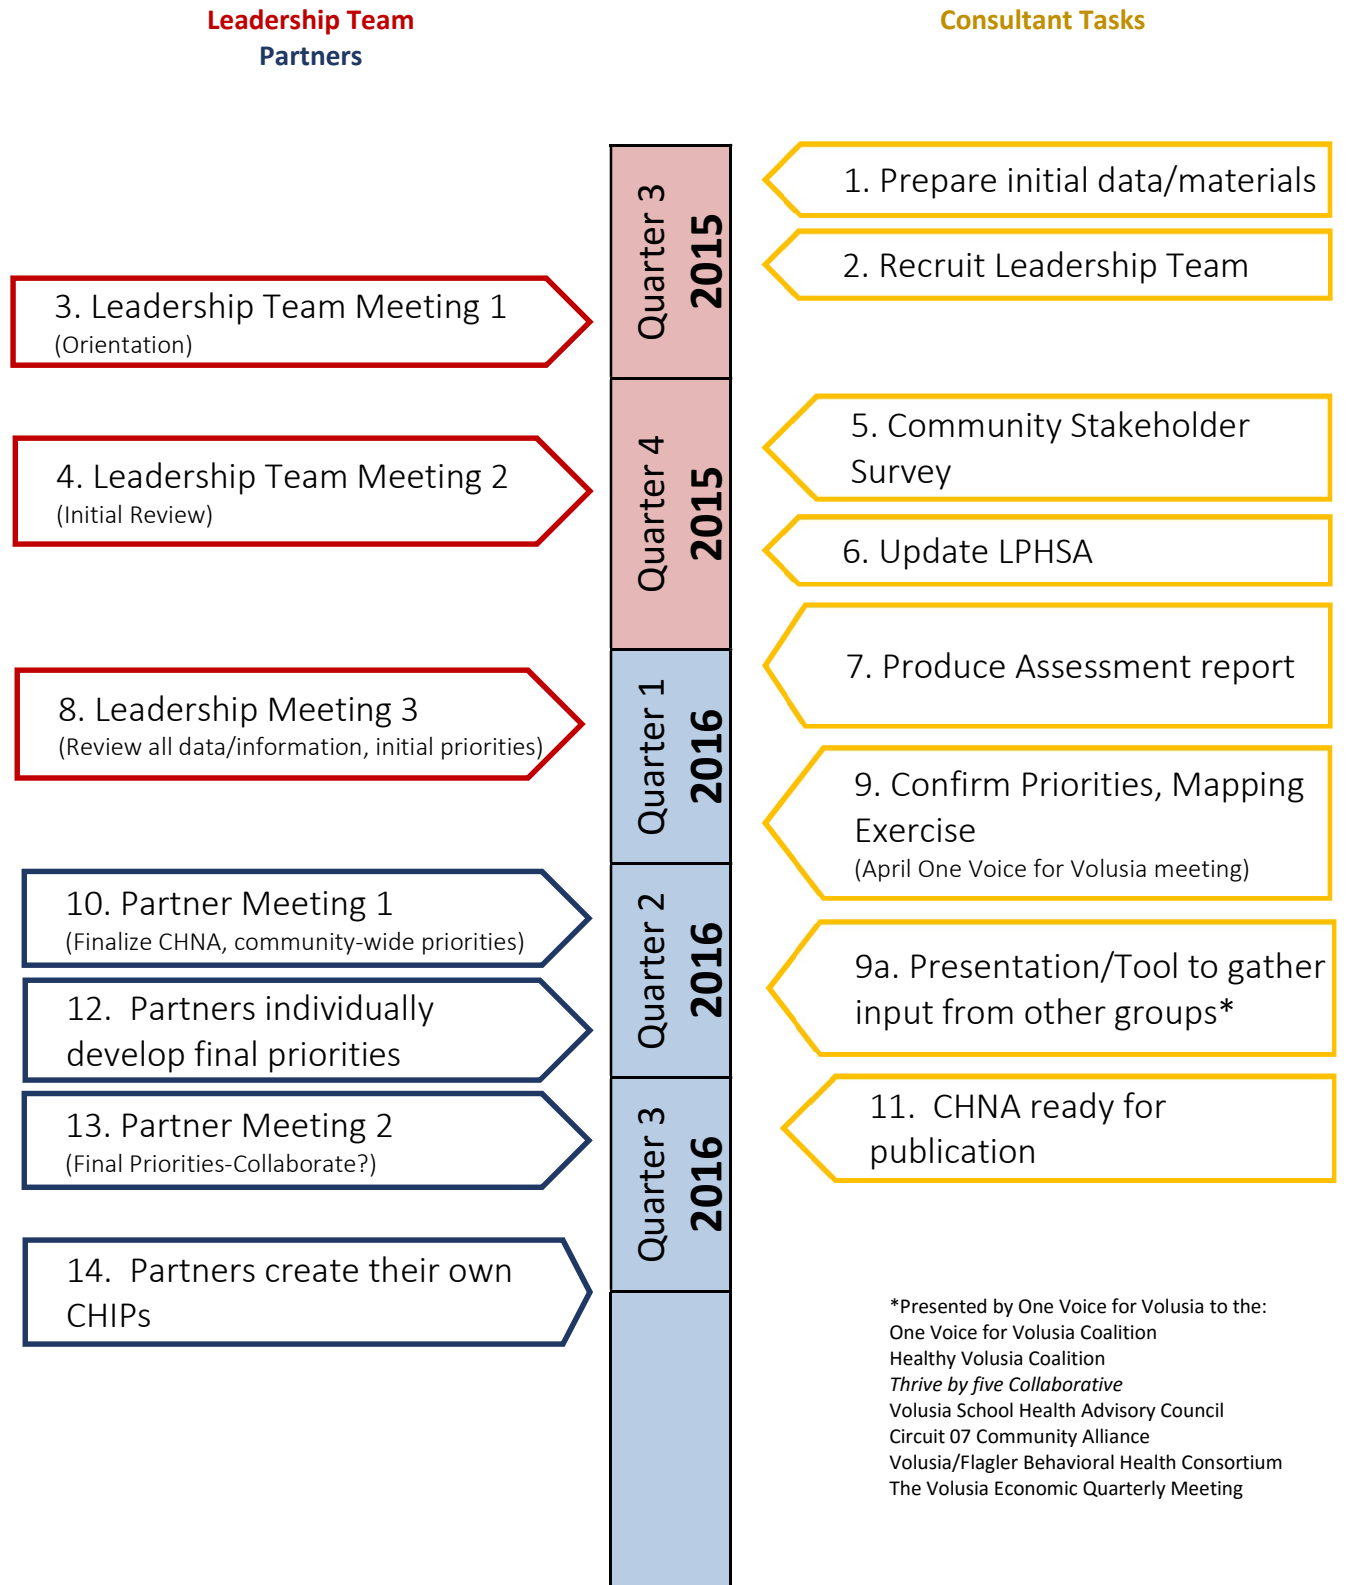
Leadership Team
Partners

Consultant Tasks

Quarter 3 2015

Quarter 4 2015

Quarter 1 2016

Quarter 2 2016

Quarter 3 2016

1. Prepare initial data/materials

2. Recruit Leadership Team

3. Leadership Team Meeting 1
(Orientation)

4. Leadership Team Meeting 2
(Initial Review)

5. Community Stakeholder Survey

6. Update LPHSA

7. Produce Assessment report

8. Leadership Meeting 3
(Review all data/information, initial priorities)

9. Confirm Priorities, Mapping Exercise
(April One Voice for Volusia meeting)

10. Partner Meeting 1
(Finalize CHNA, community-wide priorities)

9a. Presentation/Tool to gather input from other groups*

12. Partners individually develop final priorities

11. CHNA ready for publication

13. Partner Meeting 2
(Final Priorities-Collaborate?)

14. Partners create their own CHIPs

*Presented by One Voice for Volusia to the:
One Voice for Volusia Coalition
Healthy Volusia Coalition
Thrive by five Collaborative
Volusia School Health Advisory Council
Circuit 07 Community Alliance
Volusia/Flagler Behavioral Health Consortium
The Volusia Economic Quarterly Meeting